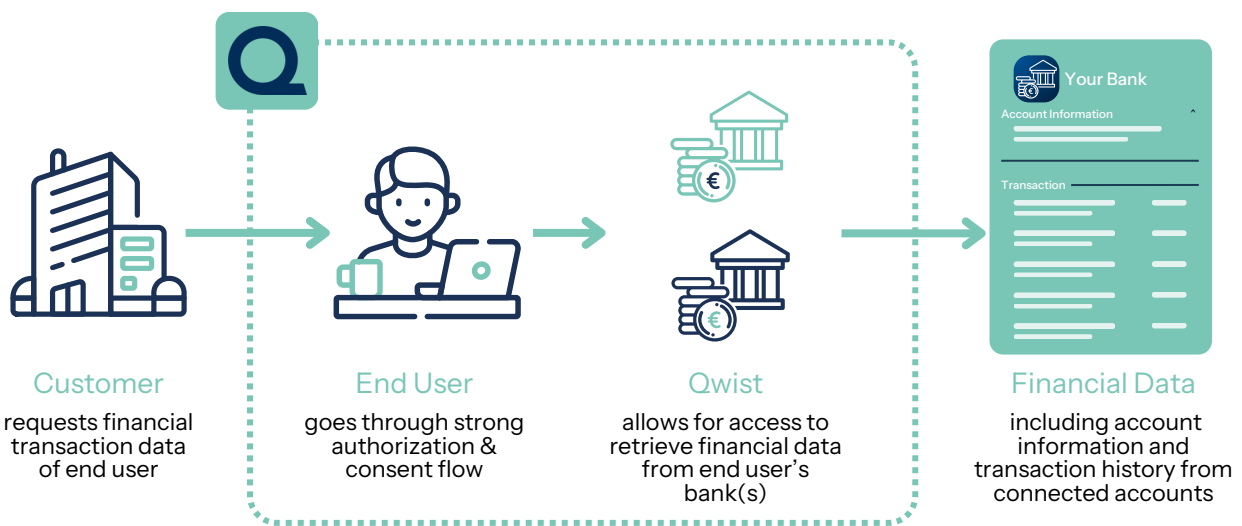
Your Bank

Account Information

Transaction

Customer

requests financial transaction data of end user

End User

goes through strong authorization & consent flow

Qwist

allows for access to retrieve financial data from end user's bank(s)

Financial Data

including account information and transaction history from connected accounts